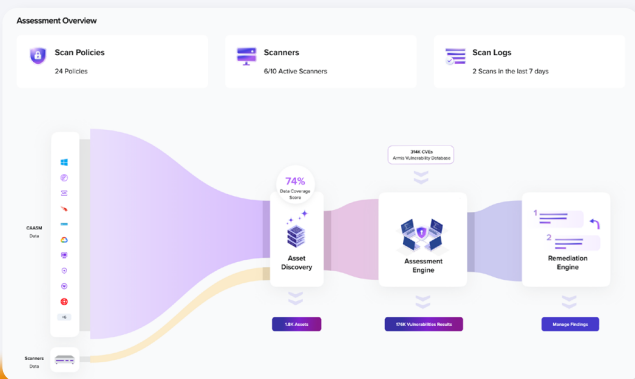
Assessment Overview

Scan Policies
24 Policies

Scanners
6/10 Active Scanners

Scan Logs
2 Scans in the last 7 days

CAASM
Data

Scanners
Data

74%
Data Coverage Score

Asset Discovery

314K CVEs
Armis Vulnerability Database

Assessment Engine

1
2
Remediation Engine

1.8K Assets

174K Vulnerabilities Results

Manage Findings